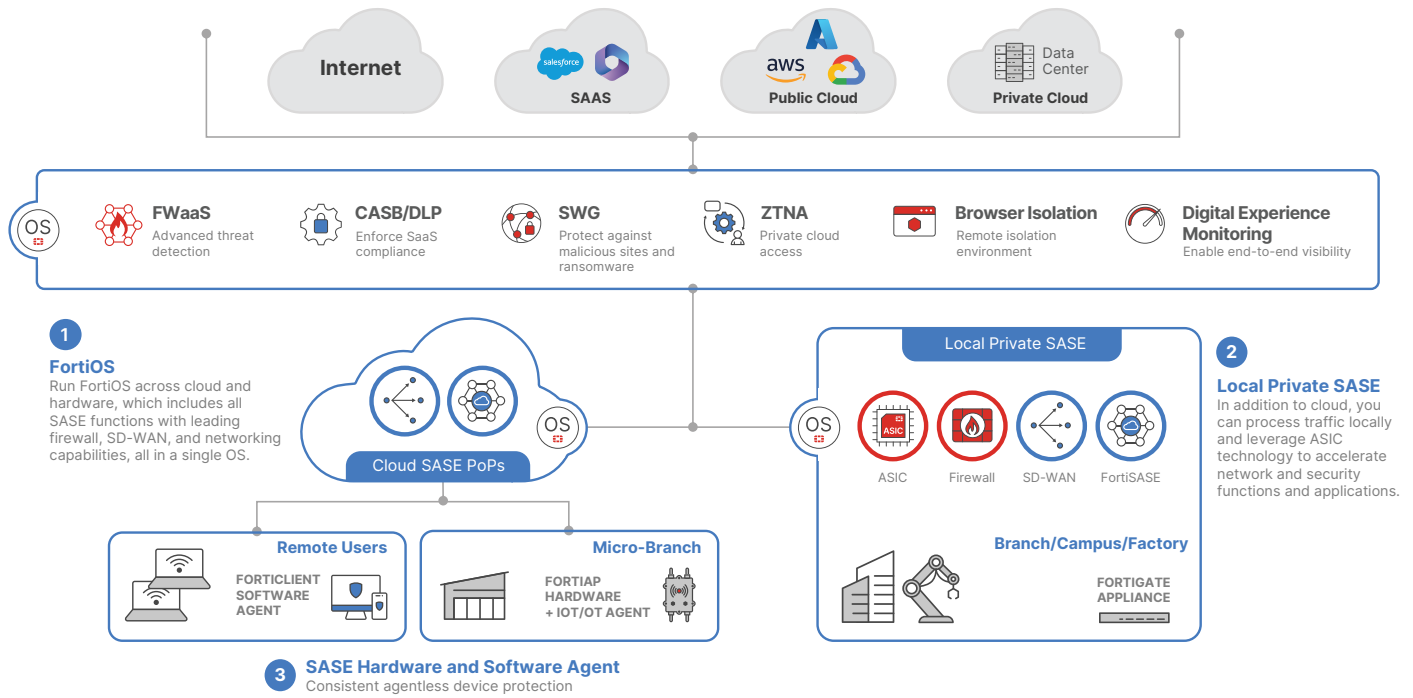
Internet

salesforce

SAAS

aws

Public Cloud

Data Center

Private Cloud

OS

FWaaS
Advanced threat detection

CASB/DLP
Enforce SaaS compliance

SWG
Protect against malicious sites and ransomware

ZTNA
Private cloud access

Browser Isolation
Remote isolation environment

Digital Experience Monitoring
Enable end-to-end visibility

1

FortiOS
Run FortiOS across cloud and hardware, which includes all SASE functions with leading firewall, SD-WAN, and networking capabilities, all in a single OS.

OS

Cloud SASE PoPs

Local Private SASE

OS

ASIC

ASIC

Firewall

SD-WAN

FortiSASE

2

Local Private SASE
In addition to cloud, you can process traffic locally and leverage ASIC technology to accelerate network and security functions and applications.

Remote Users

FORTICLIENT SOFTWARE AGENT

Micro-Branch

FORTIAP HARDWARE + IOT/OT AGENT

Branch/Campus/Factory

FORTIGATE APPLIANCE

3

SASE Hardware and Software Agent
Consistent agentless device protection